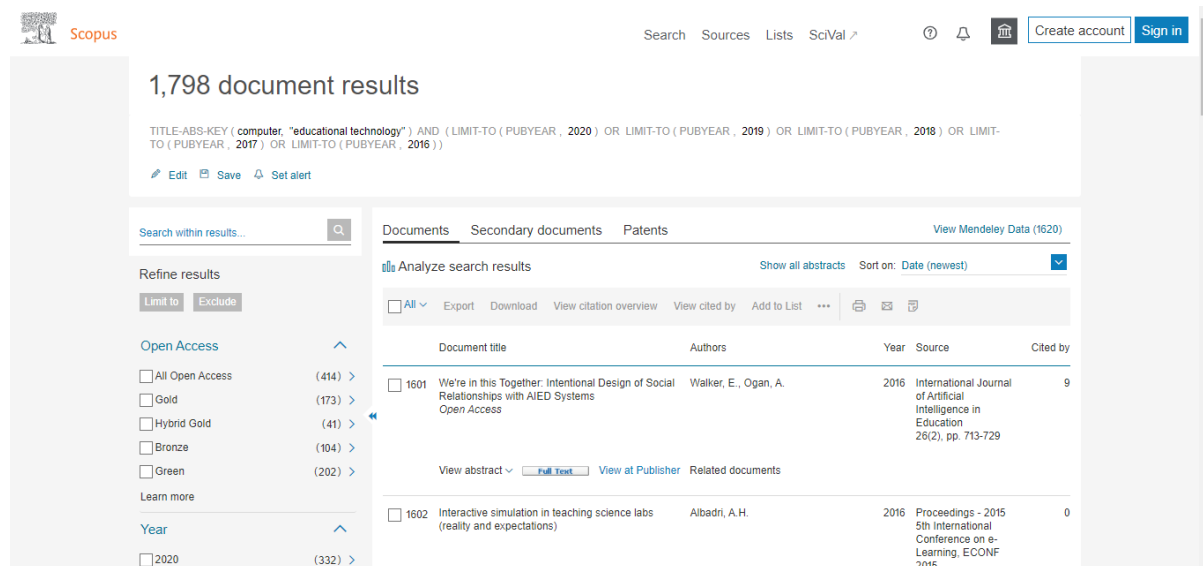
Scopus

Search Sources Lists SciVal ↗

Create account Sign in

1,798 document results

TITLE-ABS-KEY ( computer, "educational technology" ) AND ( LIMIT-TO ( PUBYEAR , 2020 ) OR LIMIT-TO ( PUBYEAR , 2019 ) OR LIMIT-TO ( PUBYEAR , 2018 ) OR LIMIT-TO ( PUBYEAR , 2017 ) OR LIMIT-TO ( PUBYEAR , 2016 ) )

Edit Save Set alert

Search within results...

Refine results

Limit to Exclude

Open Access

All Open Access (414) >
Gold (173) >
Hybrid Gold (41) >
Bronze (104) >
Green (202) >

Learn more

Year

2020 (332) >

Documents Secondary documents Patents

View Mendeley Data (1620)

Analyze search results

Show all abstracts Sort on: Date (newest)

All Export Download View citation overview View cited by Add to List •••

| | Document title | Authors | Year | Source | Cited by |
|---|---|---|---|---|---|
| 1601 | We're in this Together: Intentional Design of Social Relationships with AIED Systems Open Access | Walker, E., Ogan, A. | 2016 | International Journal of Artificial Intelligence in Education 26(2), pp. 713-729 | 9 |

View abstract Full Text View at Publisher Related documents

| | | | | | |
|---|---|---|---|---|---|
| 1602 | Interactive simulation in teaching science labs (reality and expectations) | Albadri, A.H. | 2016 | Proceedings - 2015 5th International Conference on e-Learning, ECONF 2015 | 0 |